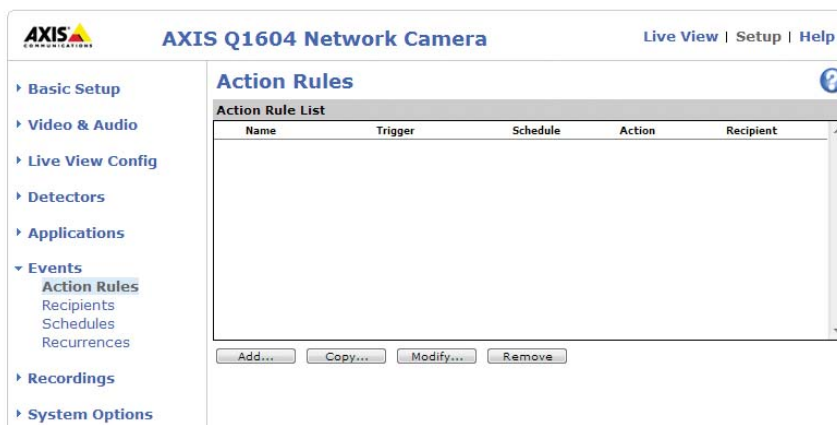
AXIS
COMMUNICATIONS

AXIS Q1604 Network Camera

Live View | Setup | Help

Basic Setup

Video & Audio

Live View Config

Detectors

Applications

Events
Action Rules
Recipients
Schedules
Recurrences

Recordings

System Options

Action Rules

Action Rule List

| Name | Trigger | Schedule | Action | Recipient |
|---|---|---|---|---|

Add... Copy... Modify... Remove